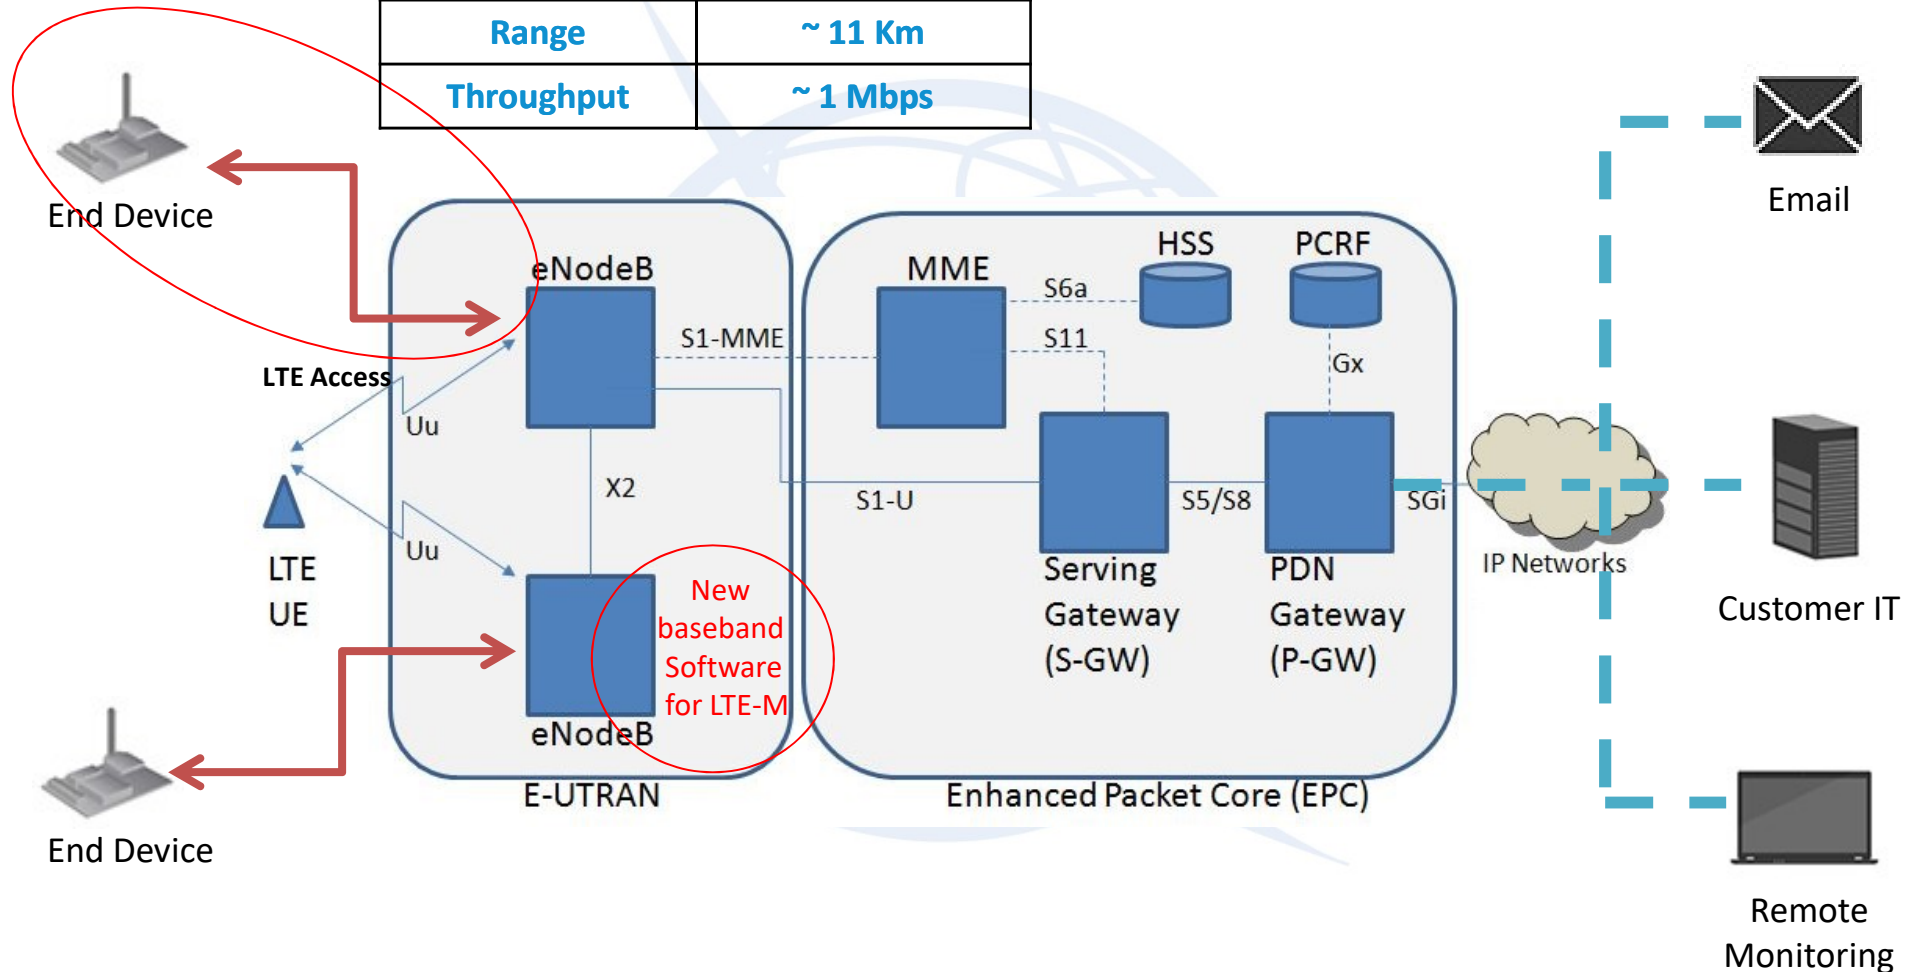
| Range | ~ 11 Km |
|---|---|
| Throughput | ~ 1 Mbps |

End Device

eNodeB

S1-MME

MME

S6a

HSS

PCRF

S11

Gx

LTE Access

Uu

X2

S1-U

S5/S8

SGi

IP Networks

LTE UE

Uu

New baseband Software for LTE-M

eNodeB

Serving Gateway (S-GW)

PDN Gateway (P-GW)

E-UTRAN

Enhanced Packet Core (EPC)

End Device

Email

Customer IT

Remote Monitoring